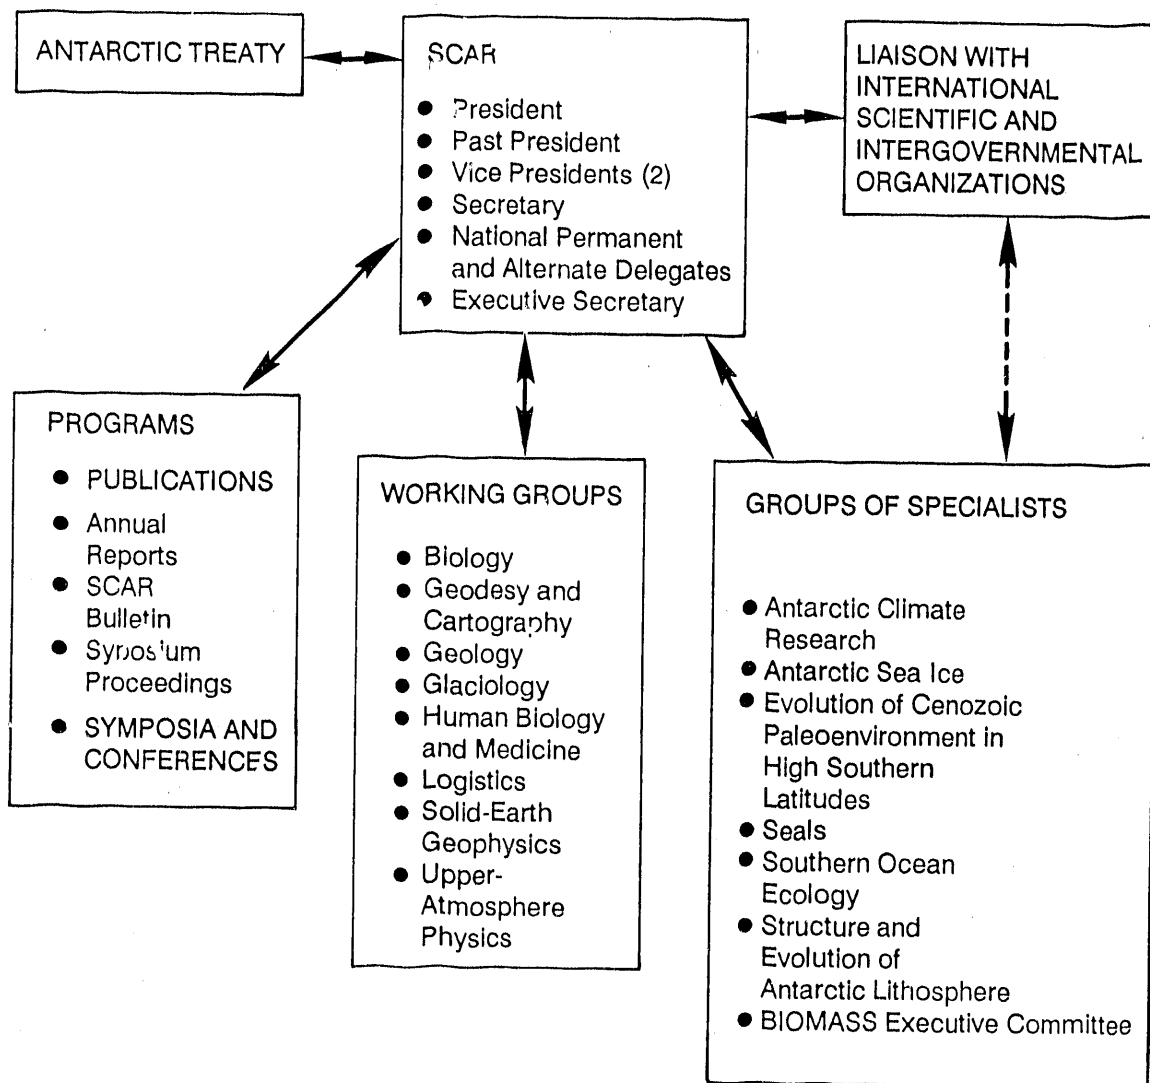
ANTARCTIC TREATY

SCAR

- President
- Past President
- Vice Presidents (2)
- Secretary
- National Permanent and Alternate Delegates
- Executive Secretary

LIAISON WITH INTERNATIONAL SCIENTIFIC AND INTERGOVERNMENTAL ORGANIZATIONS

PROGRAMS

- PUBLICATIONS
- Annual Reports
- SCAR Bulletin
- Symposium Proceedings
- SYMPOSIA AND CONFERENCES

WORKING GROUPS

- Biology
- Geodesy and Cartography
- Geology
- Glaciology
- Human Biology and Medicine
- Logistics
- Solid-Earth Geophysics
- Upper-Atmosphere Physics

GROUPS OF SPECIALISTS

- Antarctic Climate Research
- Antarctic Sea Ice
- Evolution of Cenozoic Paleoenvironment in High Southern Latitudes
- Seals
- Southern Ocean Ecology
- Structure and Evolution of Antarctic Lithosphere
- BIOMASS Executive Committee